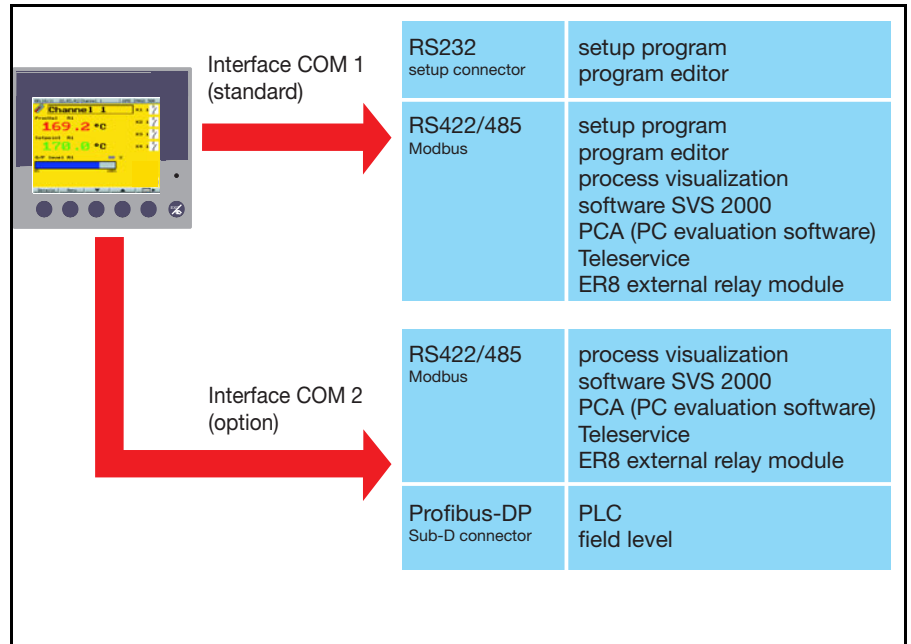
Channel 1

169.2 °C

170.0 °C

Interface COM 1
(standard)

| RS232<br>setup connector | setup program<br>program editor |
|---|---|
| RS422/485<br>Modbus | setup program<br>program editor<br>process visualization<br>software SVS 2000<br>PCA (PC evaluation software)<br>Teleservice<br>ER8 external relay module |

Interface COM 2
(option)

| RS422/485<br>Modbus | process visualization<br>software SVS 2000<br>PCA (PC evaluation software)<br>Teleservice<br>ER8 external relay module |
|---|---|
| Profibus-DP<br>Sub-D connector | PLC<br>field level |